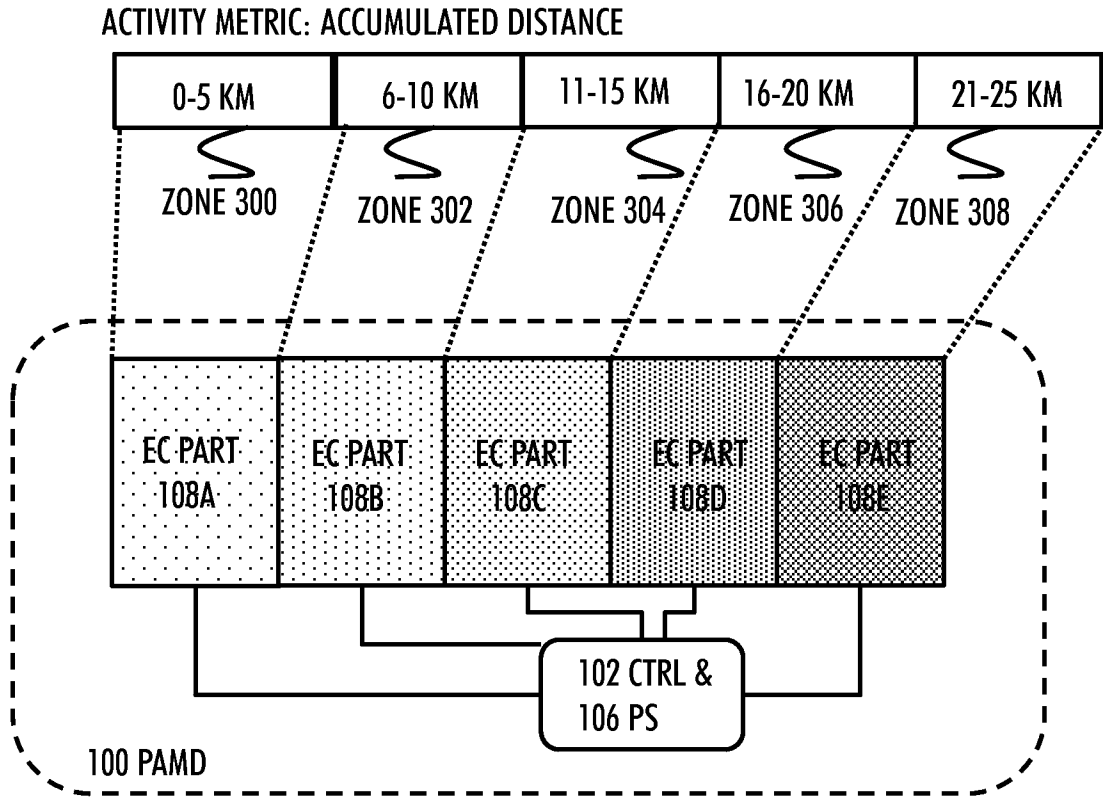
ACTIVITY METRIC: ACCUMULATED DISTANCE

| 0-5 KM | 6-10 KM | 11-15 KM | 16-20 KM | 21-25 KM |
|---|---|---|---|---|

ZONE 300
ZONE 302
ZONE 304
ZONE 306
ZONE 308

EC PART 108A
EC PART 108B
EC PART 108C
EC PART 108D
EC PART 108E

102 CTRL & 106 PS

100 PAMD